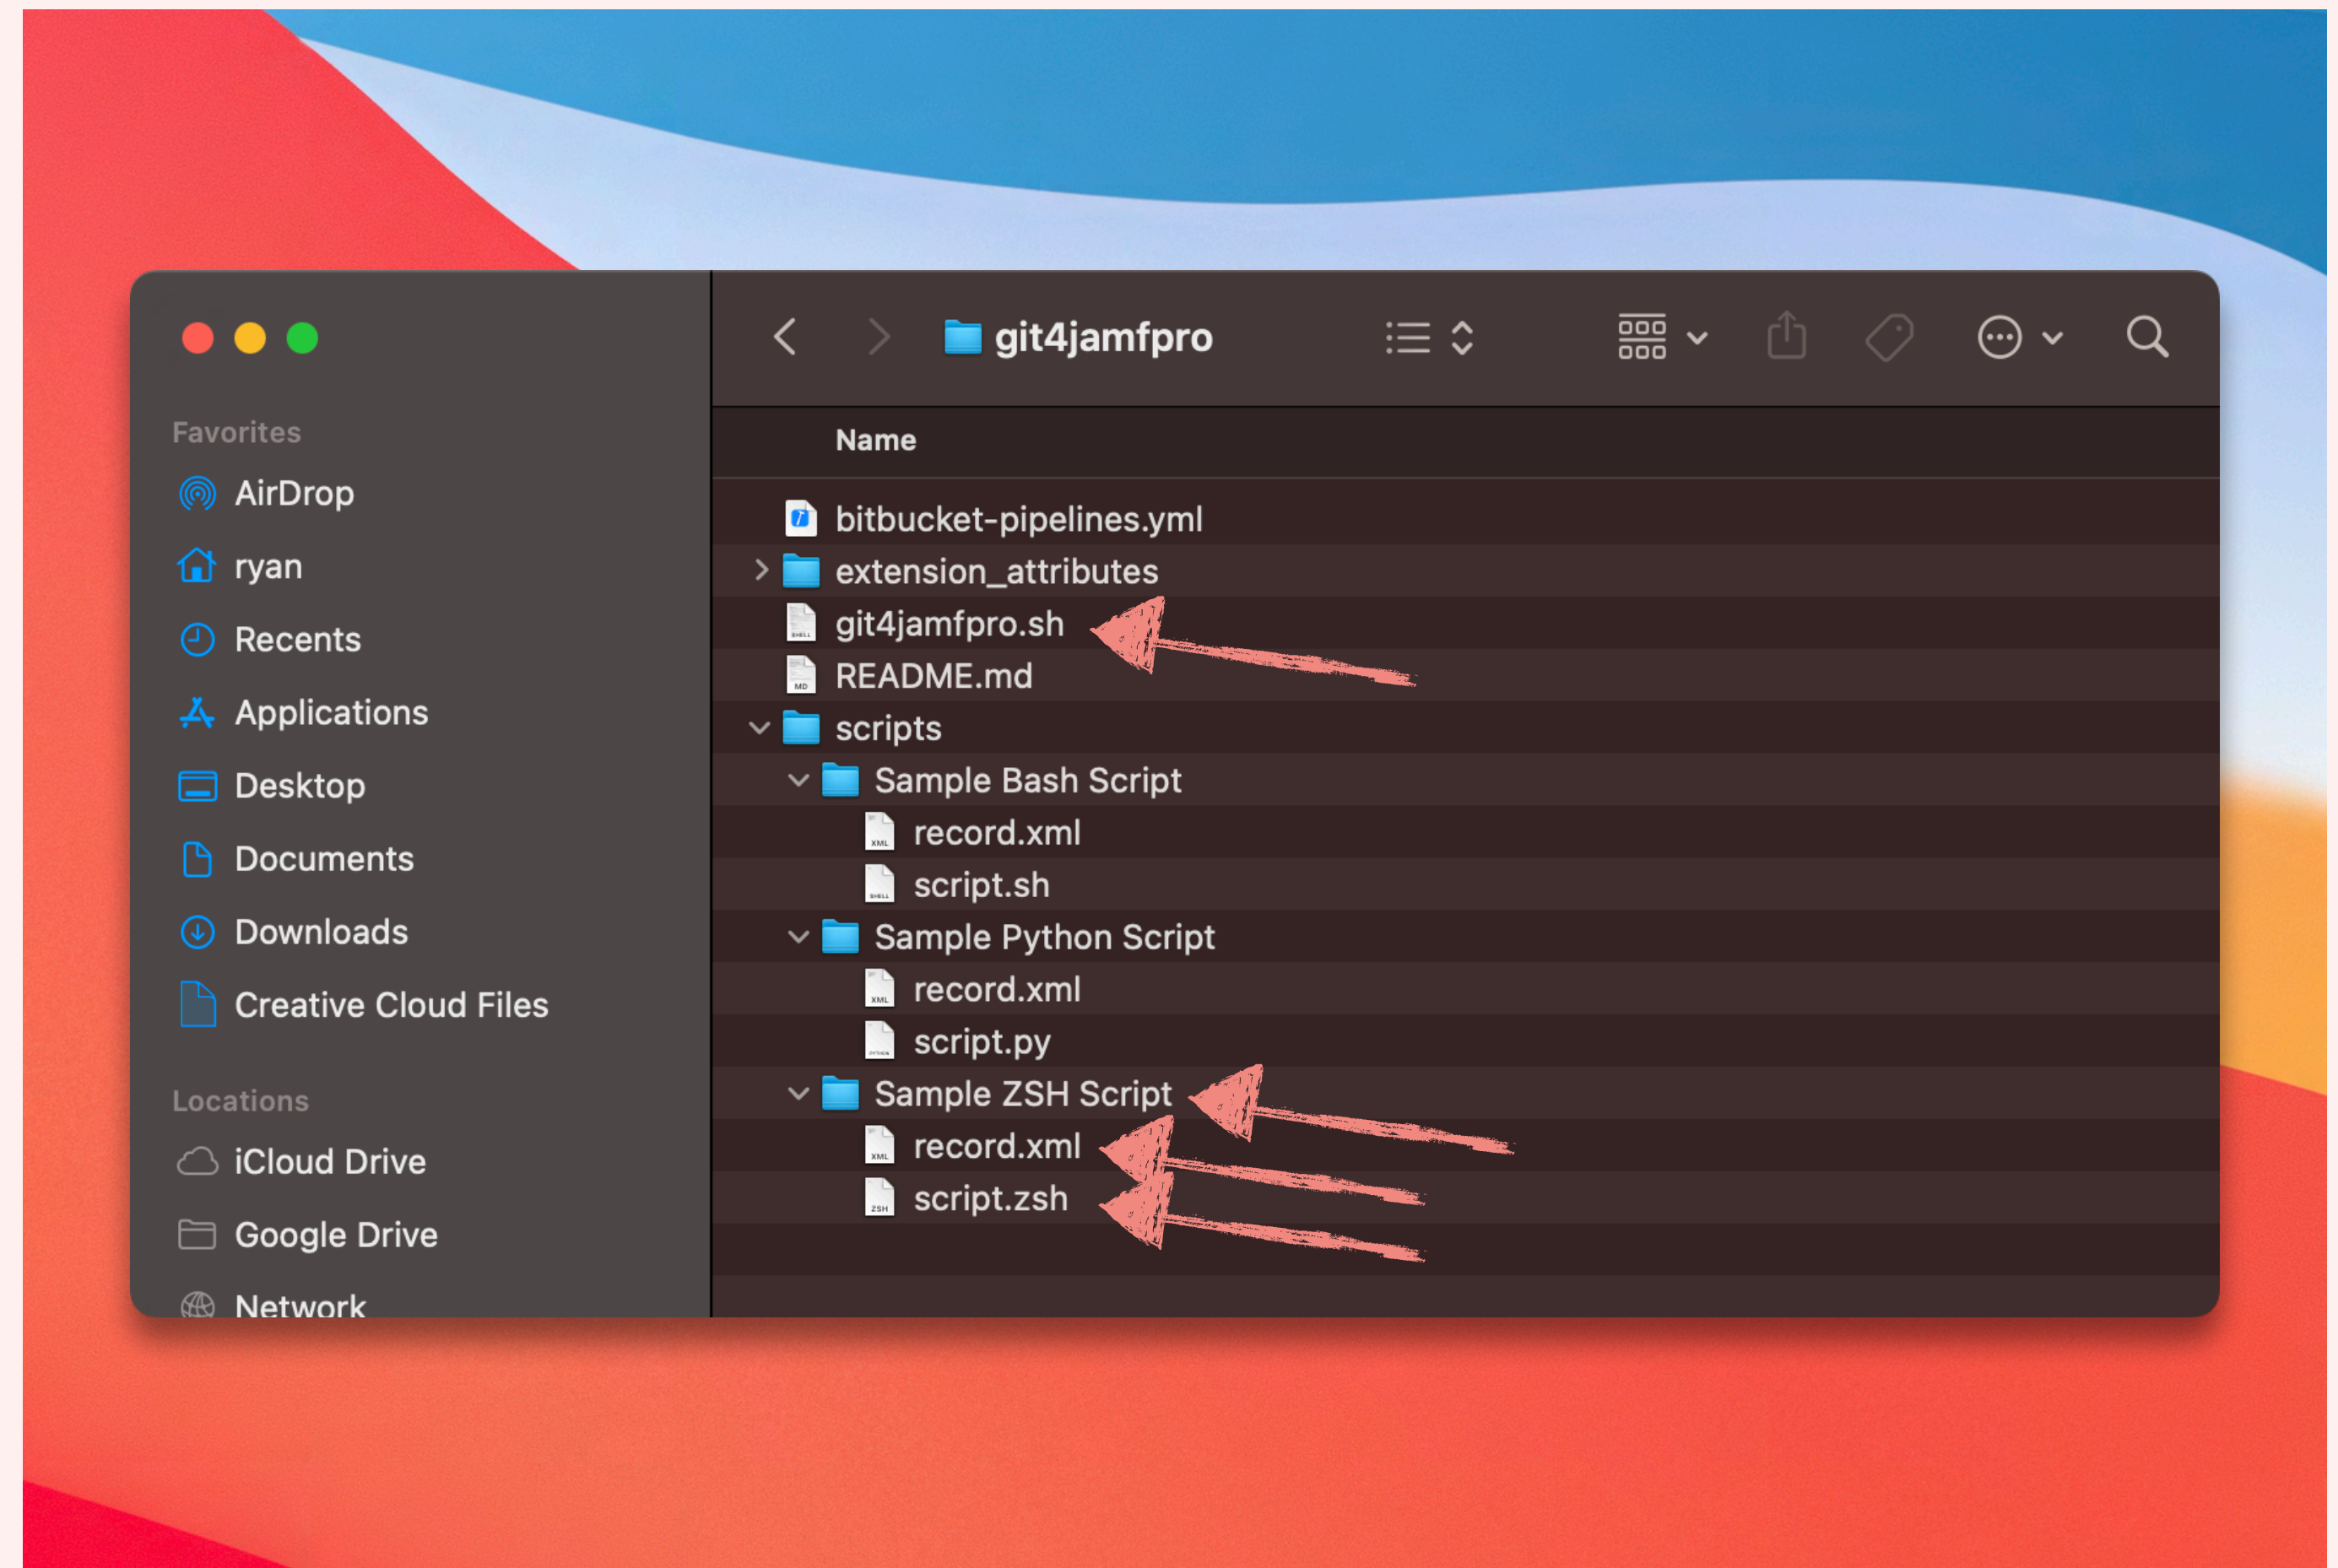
Favorites
AirDrop
ryan
Recents
Applications
Desktop
Documents
Downloads
Creative Cloud Files

Locations
iCloud Drive
Google Drive
Network

git4jamfpro

Name
bitbucket-pipelines.yml
extension_attributes
git4jamfpro.sh
README.md
scripts
Sample Bash Script
record.xml
script.sh
Sample Python Script
record.xml
script.py
Sample ZSH Script
record.xml
script.zsh